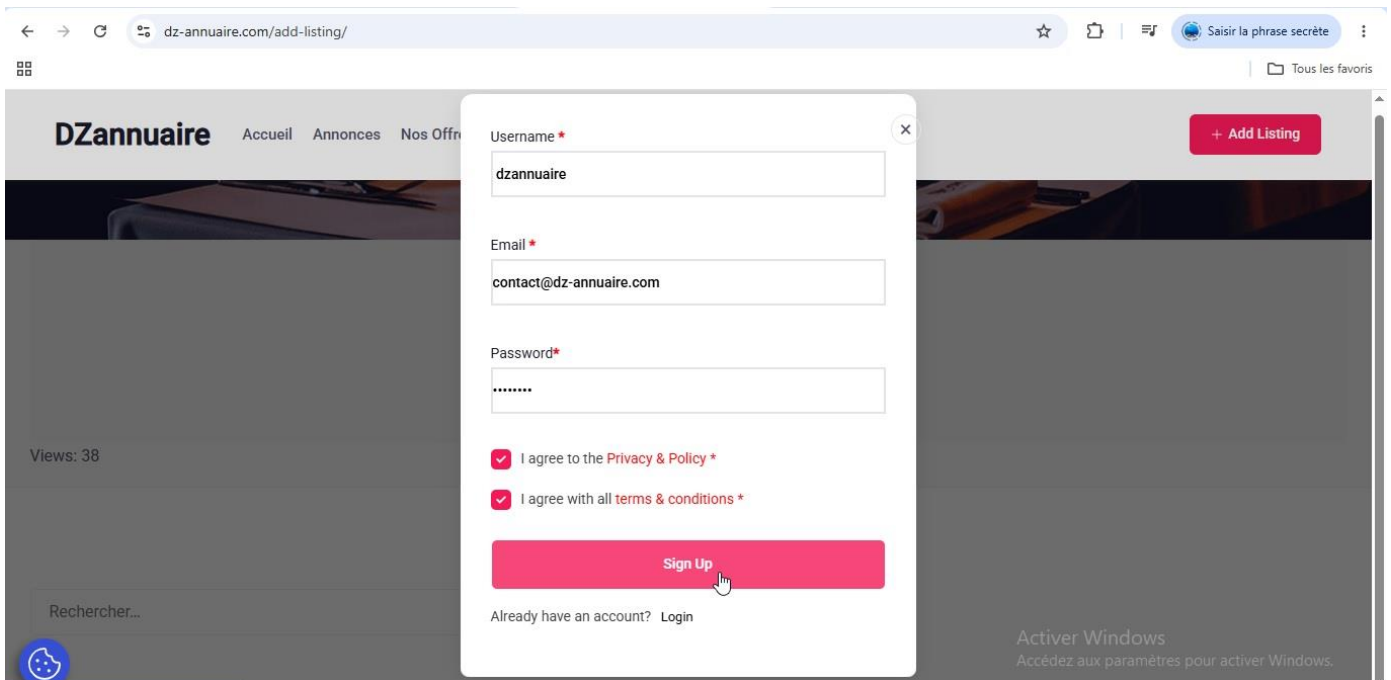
dz-annuaire.com/add-listing/

Saisir la phrase secrète

Tous les favoris

DZannuaire Accueil Annonces Nos Offr

+ Add Listing

Username *
dzannuaire

Email *
contact@dz-annuaire.com

Password*
••••••••

I agree to the Privacy & Policy *

I agree with all terms & conditions *

Sign Up

Already have an account? Login

Views: 38

Rechercher...

Activer Windows
Accédez aux paramètres pour activer Windows.